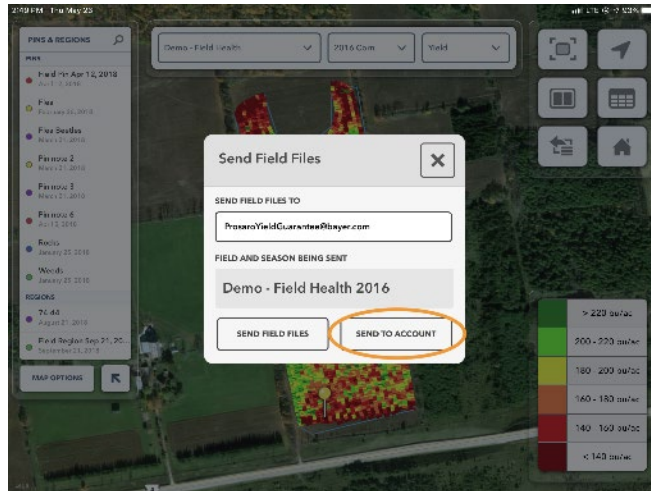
2:49 PM Thu May 23

PINS & REGIONS

PINS

Field Pin Apr 12, 2018
Apr 12, 2018

Flea
February 28, 2018

Flea Beetles
March 21, 2018

Pin now 2
March 21, 2018

Pin now 3
March 21, 2018

Pin now 6
Apr 12, 2018

Rocks
January 23, 2018

Weeds
January 23, 2018

REGIONS

70.44
August 21, 2018

Field Region Sep 21, 20...
September 21, 2018

MAP OPTIONS

Demo - Field Health

2016 Corn

Yield

Send Field Files

SEND FIELD FILES TO

ProsaroYieldGuarantee@bayer.com

FIELD AND SEASON BEING SENT

Demo - Field Health 2016

SEND FIELD FILES

SEND TO ACCOUNT

> 220 bu/ac

200 - 220 bu/ac

180 - 200 bu/ac

160 - 180 bu/ac

140 - 160 bu/ac

< 140 bu/ac